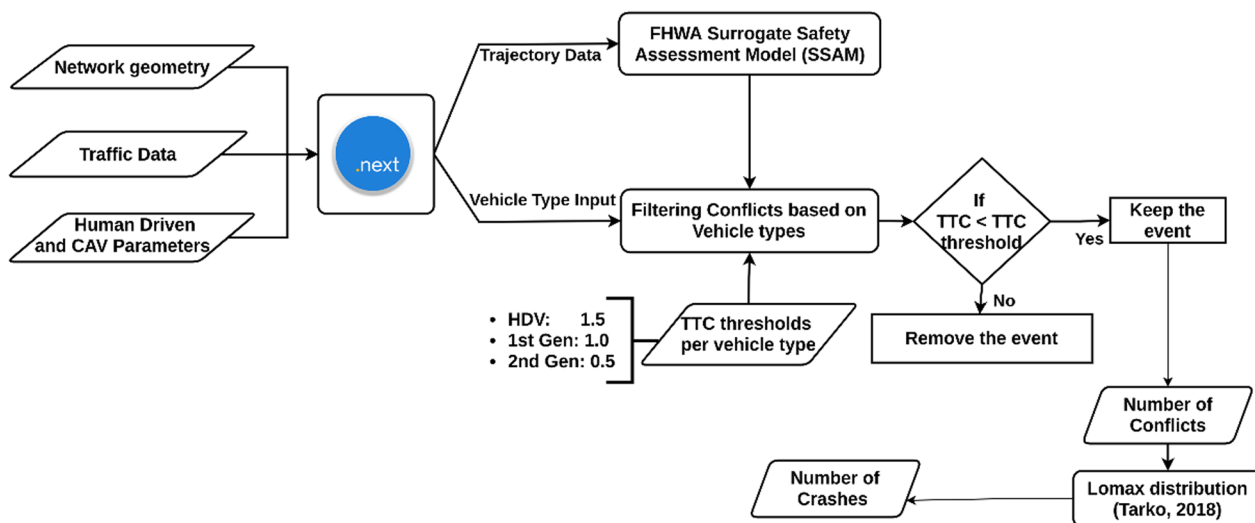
Network geometry

Traffic Data

Human Driven and CAV Parameters

.next

Trajectory Data

FHWA Surrogate Safety Assessment Model (SSAM)

Vehicle Type Input

Filtering Conflicts based on Vehicle types

If TTC < TTC threshold

Yes

Keep the event

No

Remove the event

• HDV: 1.5
• 1st Gen: 1.0
• 2nd Gen: 0.5

TTC thresholds per vehicle type

Number of Conflicts

Lomax distribution (Tarko, 2018)

Number of Crashes